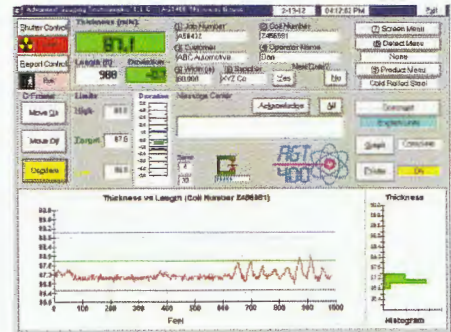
Advanced Gauging Technologies, L.L.C. AGT400 Thickness Gauge 2-13-12 04:12:52 PM Exit

Shutter Controls
Report Controls
Exit

Thickness (mils)
87.1
Length (ft)
988
Deviation
-0.7

(1) Job Number
A59432
(2) Customer
ABC Automotive
(3) Width (in)
60.000
(4) Supplier
XYZ Co
(5) Coil Number
Z456581
(6) Operator Name
Don
Next Coil?
Yes
No

(7) Screen Menu
(8) Defect Menu
None
(9) Product Menu
Cold Rolled Steel

C-Frame
Move In
Move Out
Degrees

Limits
High 88.0
Target 87.8
Low 86.8

Deviation

Message Center
Acknowledge
All

Setup

AGT 400

Graph
Print
On

Thickness vs Length (Coil Number Z456581)

Feet

Thickness

Histogram